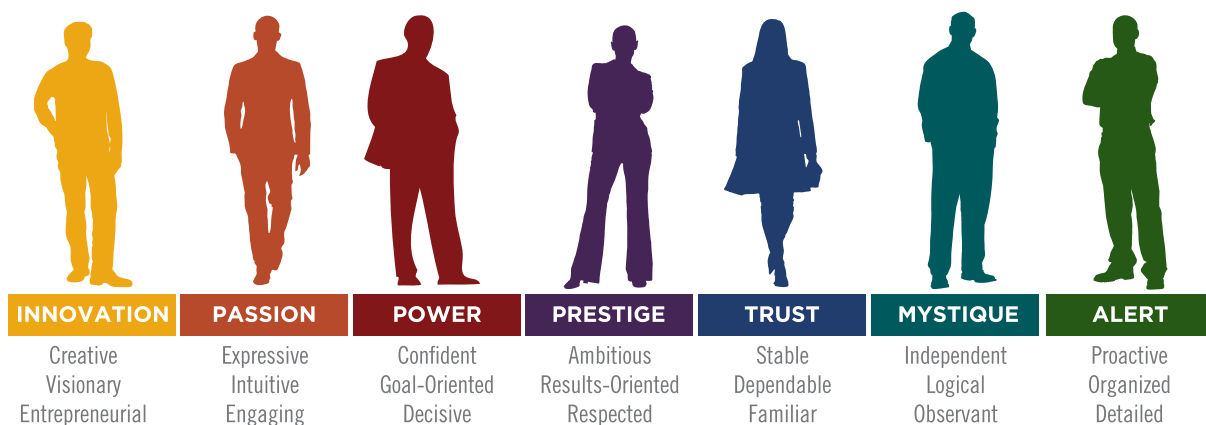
INNOVATION
Creative
Visionary
Entrepreneurial

PASSION
Expressive
Intuitive
Engaging

POWER
Confident
Goal-Oriented
Decisive

PRESTIGE
Ambitious
Results-Oriented
Respected

TRUST
Stable
Dependable
Familiar

MYSTIQUE
Independent
Logical
Observant

ALERT
Proactive
Organized
Detailed